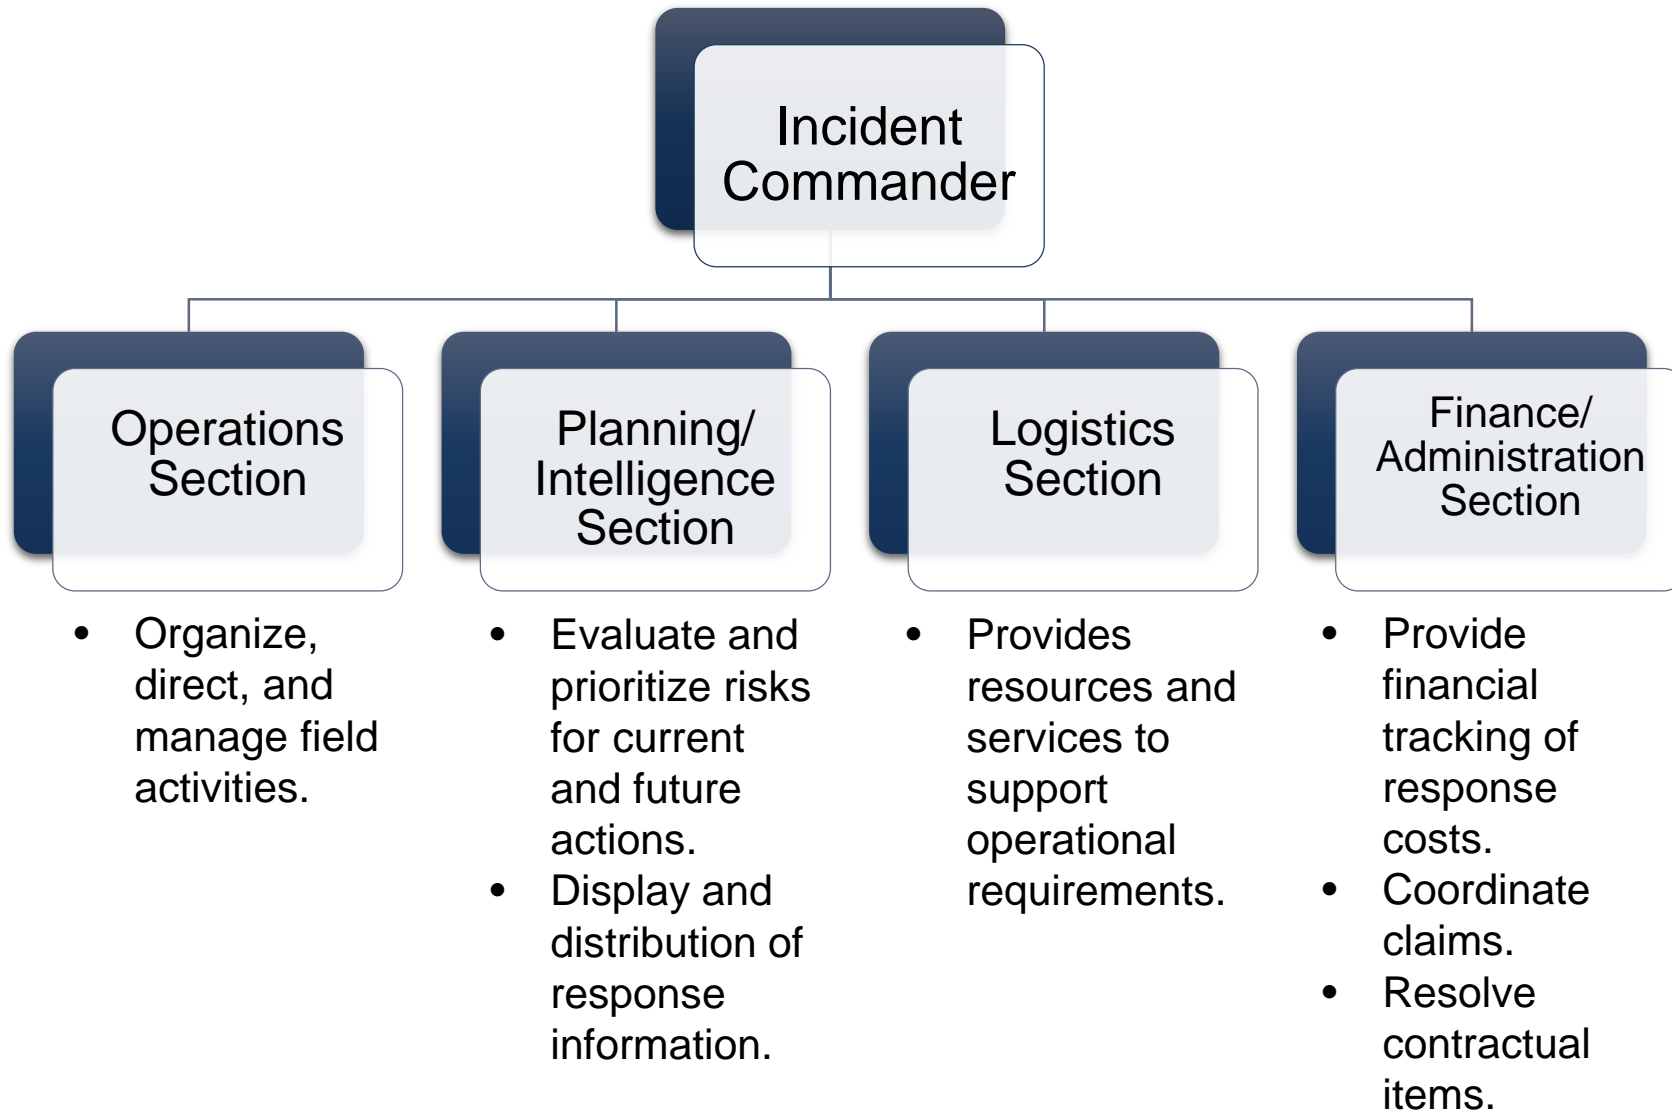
Incident Commander

Operations Section

- Organize, direct, and manage field activities.

Planning/ Intelligence Section

- Evaluate and prioritize risks for current and future actions.
- Display and distribution of response information.

Logistics Section

- Provides resources and services to support operational requirements.

Finance/ Administration Section

- Provide financial tracking of response costs.
- Coordinate claims.
- Resolve contractual items.